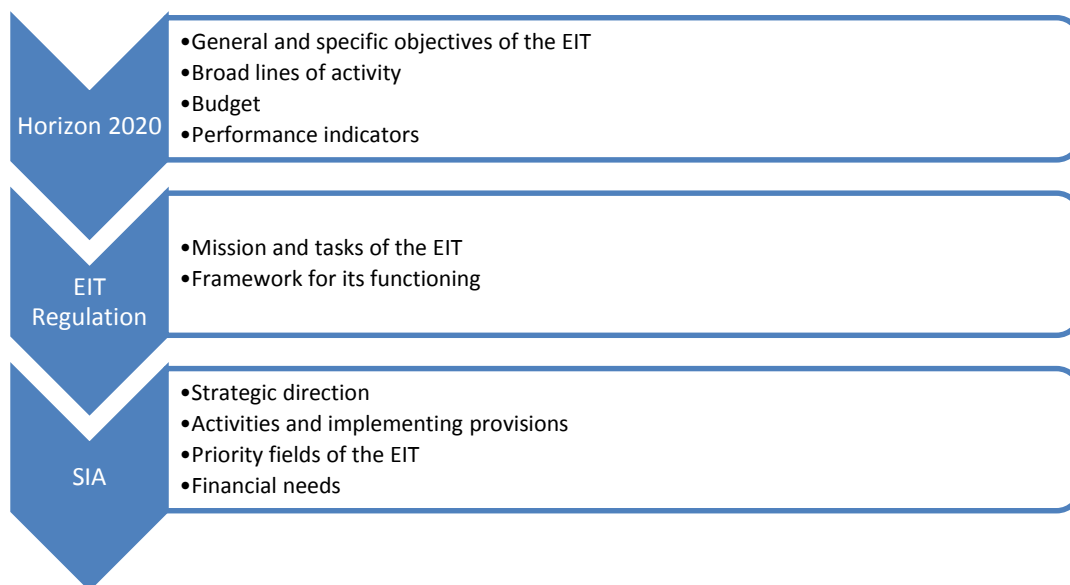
Horizon 2020

- General and specific objectives of the EIT
- Broad lines of activity
- Budget
- Performance indicators

EIT Regulation

- Mission and tasks of the EIT
- Framework for its functioning

SIA

- Strategic direction
- Activities and implementing provisions
- Priority fields of the EIT
- Financial needs